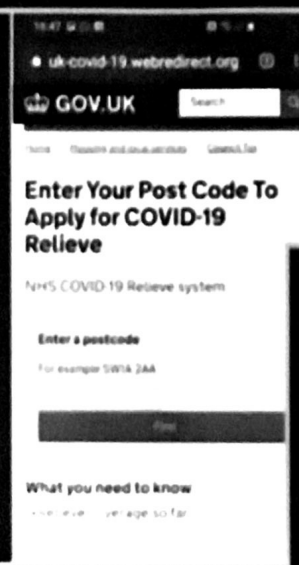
16:47

uk-covid-19.webredirect.org

GOV.UK

Search

Home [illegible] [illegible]

Enter Your Post Code To Apply for COVID-19 Relieve

NHS COVID-19 Relieve system

Enter a postcode

For example SW1A 2AA

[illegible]

What you need to know

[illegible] relieve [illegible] verage so far